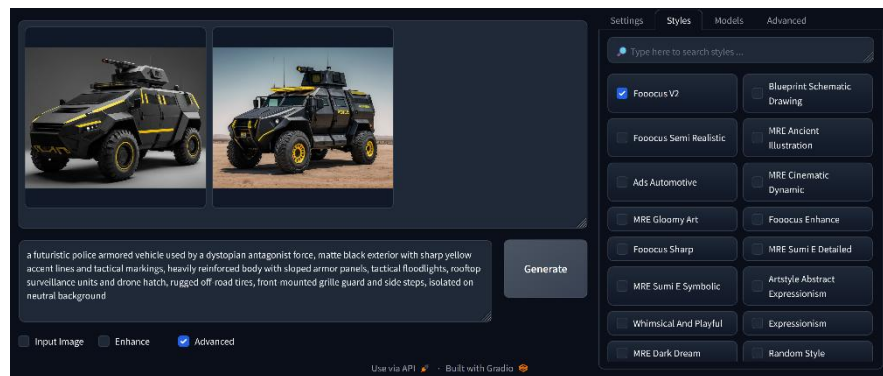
Settings Styles Models Advanced

Type here to search styles ...

Fooocus V2
Blueprint Schematic Drawing
Fooocus Semi Realistic
MRE Ancient Illustration
Ads Automotive
MRE Cinematic Dynamic
MRE Gloomy Art
Fooocus Enhance
Fooocus Sharp
MRE Sumi E Detailed
MRE Sumi E Symbolic
Artstyle Abstract Expressionism
Whimsical And Playful
Expressionism
MRE Dark Dream
Random Style

a futuristic police armored vehicle used by a dystopian antagonist force, matte black exterior with sharp yellow accent lines and tactical markings, heavily reinforced body with sloped armor panels, tactical floodlights, rooftop surveillance units and drone hatch, rugged off road tires, front mounted grille guard and side steps, isolated on neutral background

Generate

Input Image
Enhance
Advanced

Use via API · Built with Gradio